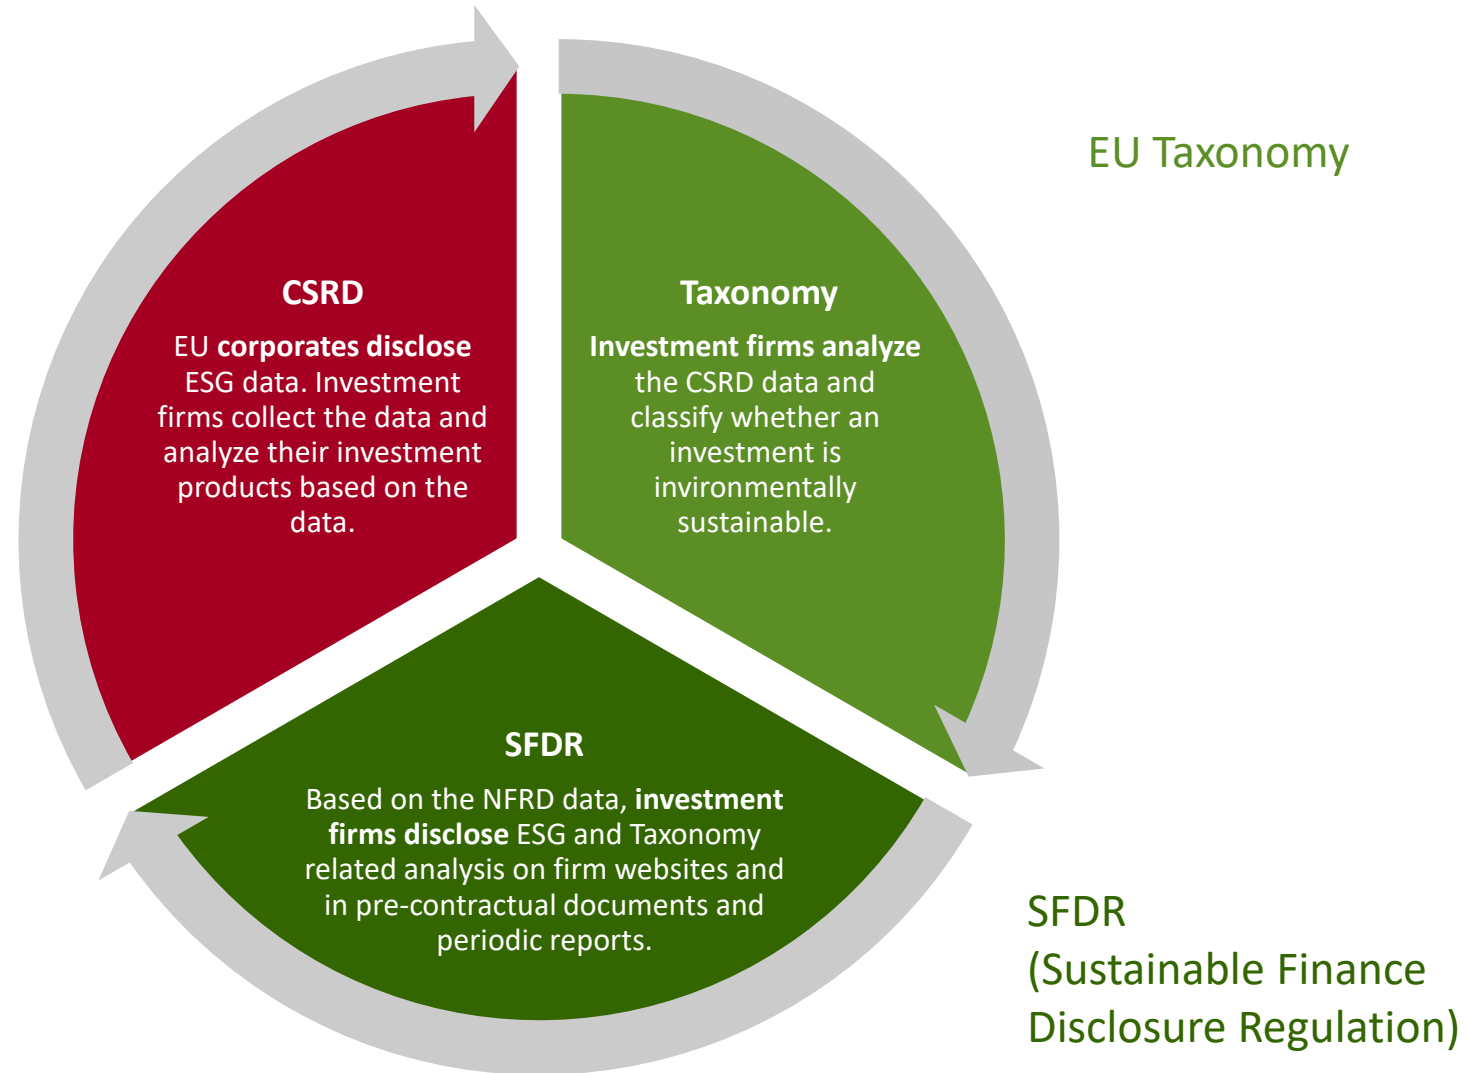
EU Taxonomy

CSRD

EU **corporates disclose** ESG data. Investment firms collect the data and analyze their investment products based on the data.

Taxonomy

**Investment firms analyze** the CSRD data and classify whether an investment is invironmentally sustainable.

SFDR

Based on the NFRD data, **investment firms disclose** ESG and Taxonomy related analysis on firm websites and in pre-contractual documents and periodic reports.

SFDR
(Sustainable Finance Disclosure Regulation)